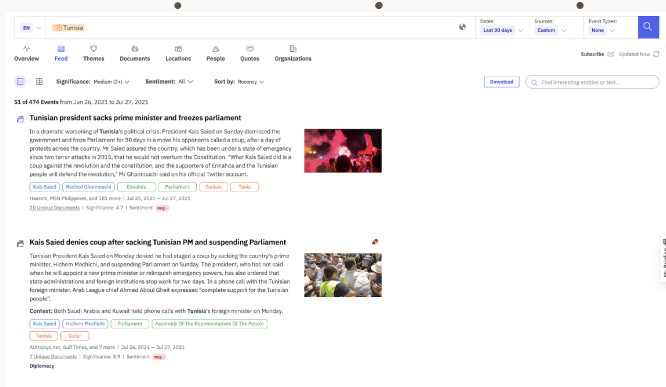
EN Tunisia

Dates: Last 30 days Sources: Custom Event Type: None

Overview Feed Themes Documents Locations People Quotes Organizations

Subscribe Updated Now

Significance: Medium (2+) Sentiment: All Sort by: Recency

Download

Find interesting entities or text...

51 of 474 Events from Jun 26, 2021 to Jul 27, 2021

Tunisian president sacks prime minister and freezes parliament

In a dramatic worsening of Tunisia's political crisis, President Kais Saied on Sunday dismissed the government and froze Parliament for 30 days in a move his opponents called a coup, after a day of protests across the country. "Mr Saied assured the country, which has been under a state of emergency since two terror attacks in 2015, that he would not overturn the Constitution. "What Kais Saied did is a coup against the revolution and the constitution, and the supporters of Ennahda and the Tunisian people will defend the revolution," Mr Ghannouchi said on his official Twitter account.

Kais Saied Rached Ghannouchi Ennahda Parliament Tunisia Tunis

Haaretz, MSN Philippines, and 181 more | Jul 25, 2021 — Jul 27, 2021

78 Unique Documents | Significance: 4.7 | Sentiment: neg

Kais Saied denies coup after sacking Tunisian PM and suspending Parliament

Tunisian President Kais Saied on Monday denied he had staged a coup by sacking the country's prime minister, Hichem Mechichi, and suspending Parliament on Sunday. The president, who has not said when he will appoint a new prime minister or relinquish emergency powers, has also ordered that state administrations and foreign institutions stop work for two days. In a phone call with the Tunisian foreign minister, Arab League chief Ahmed Aboul Gheit expressed "complete support for the Tunisian people".

Context: Both Saudi Arabia and Kuwait held phone calls with Tunisia's foreign minister on Monday.

Kais Saied Hichem Mechichi Parliament Assembly Of The Representatives Of The People Tunisia Qatar

AlArabiya.net, Gulf Times, and 7 more | Jul 26, 2021 — Jul 27, 2021

7 Unique Documents | Significance: 3.9 | Sentiment: neg

Diplomacy